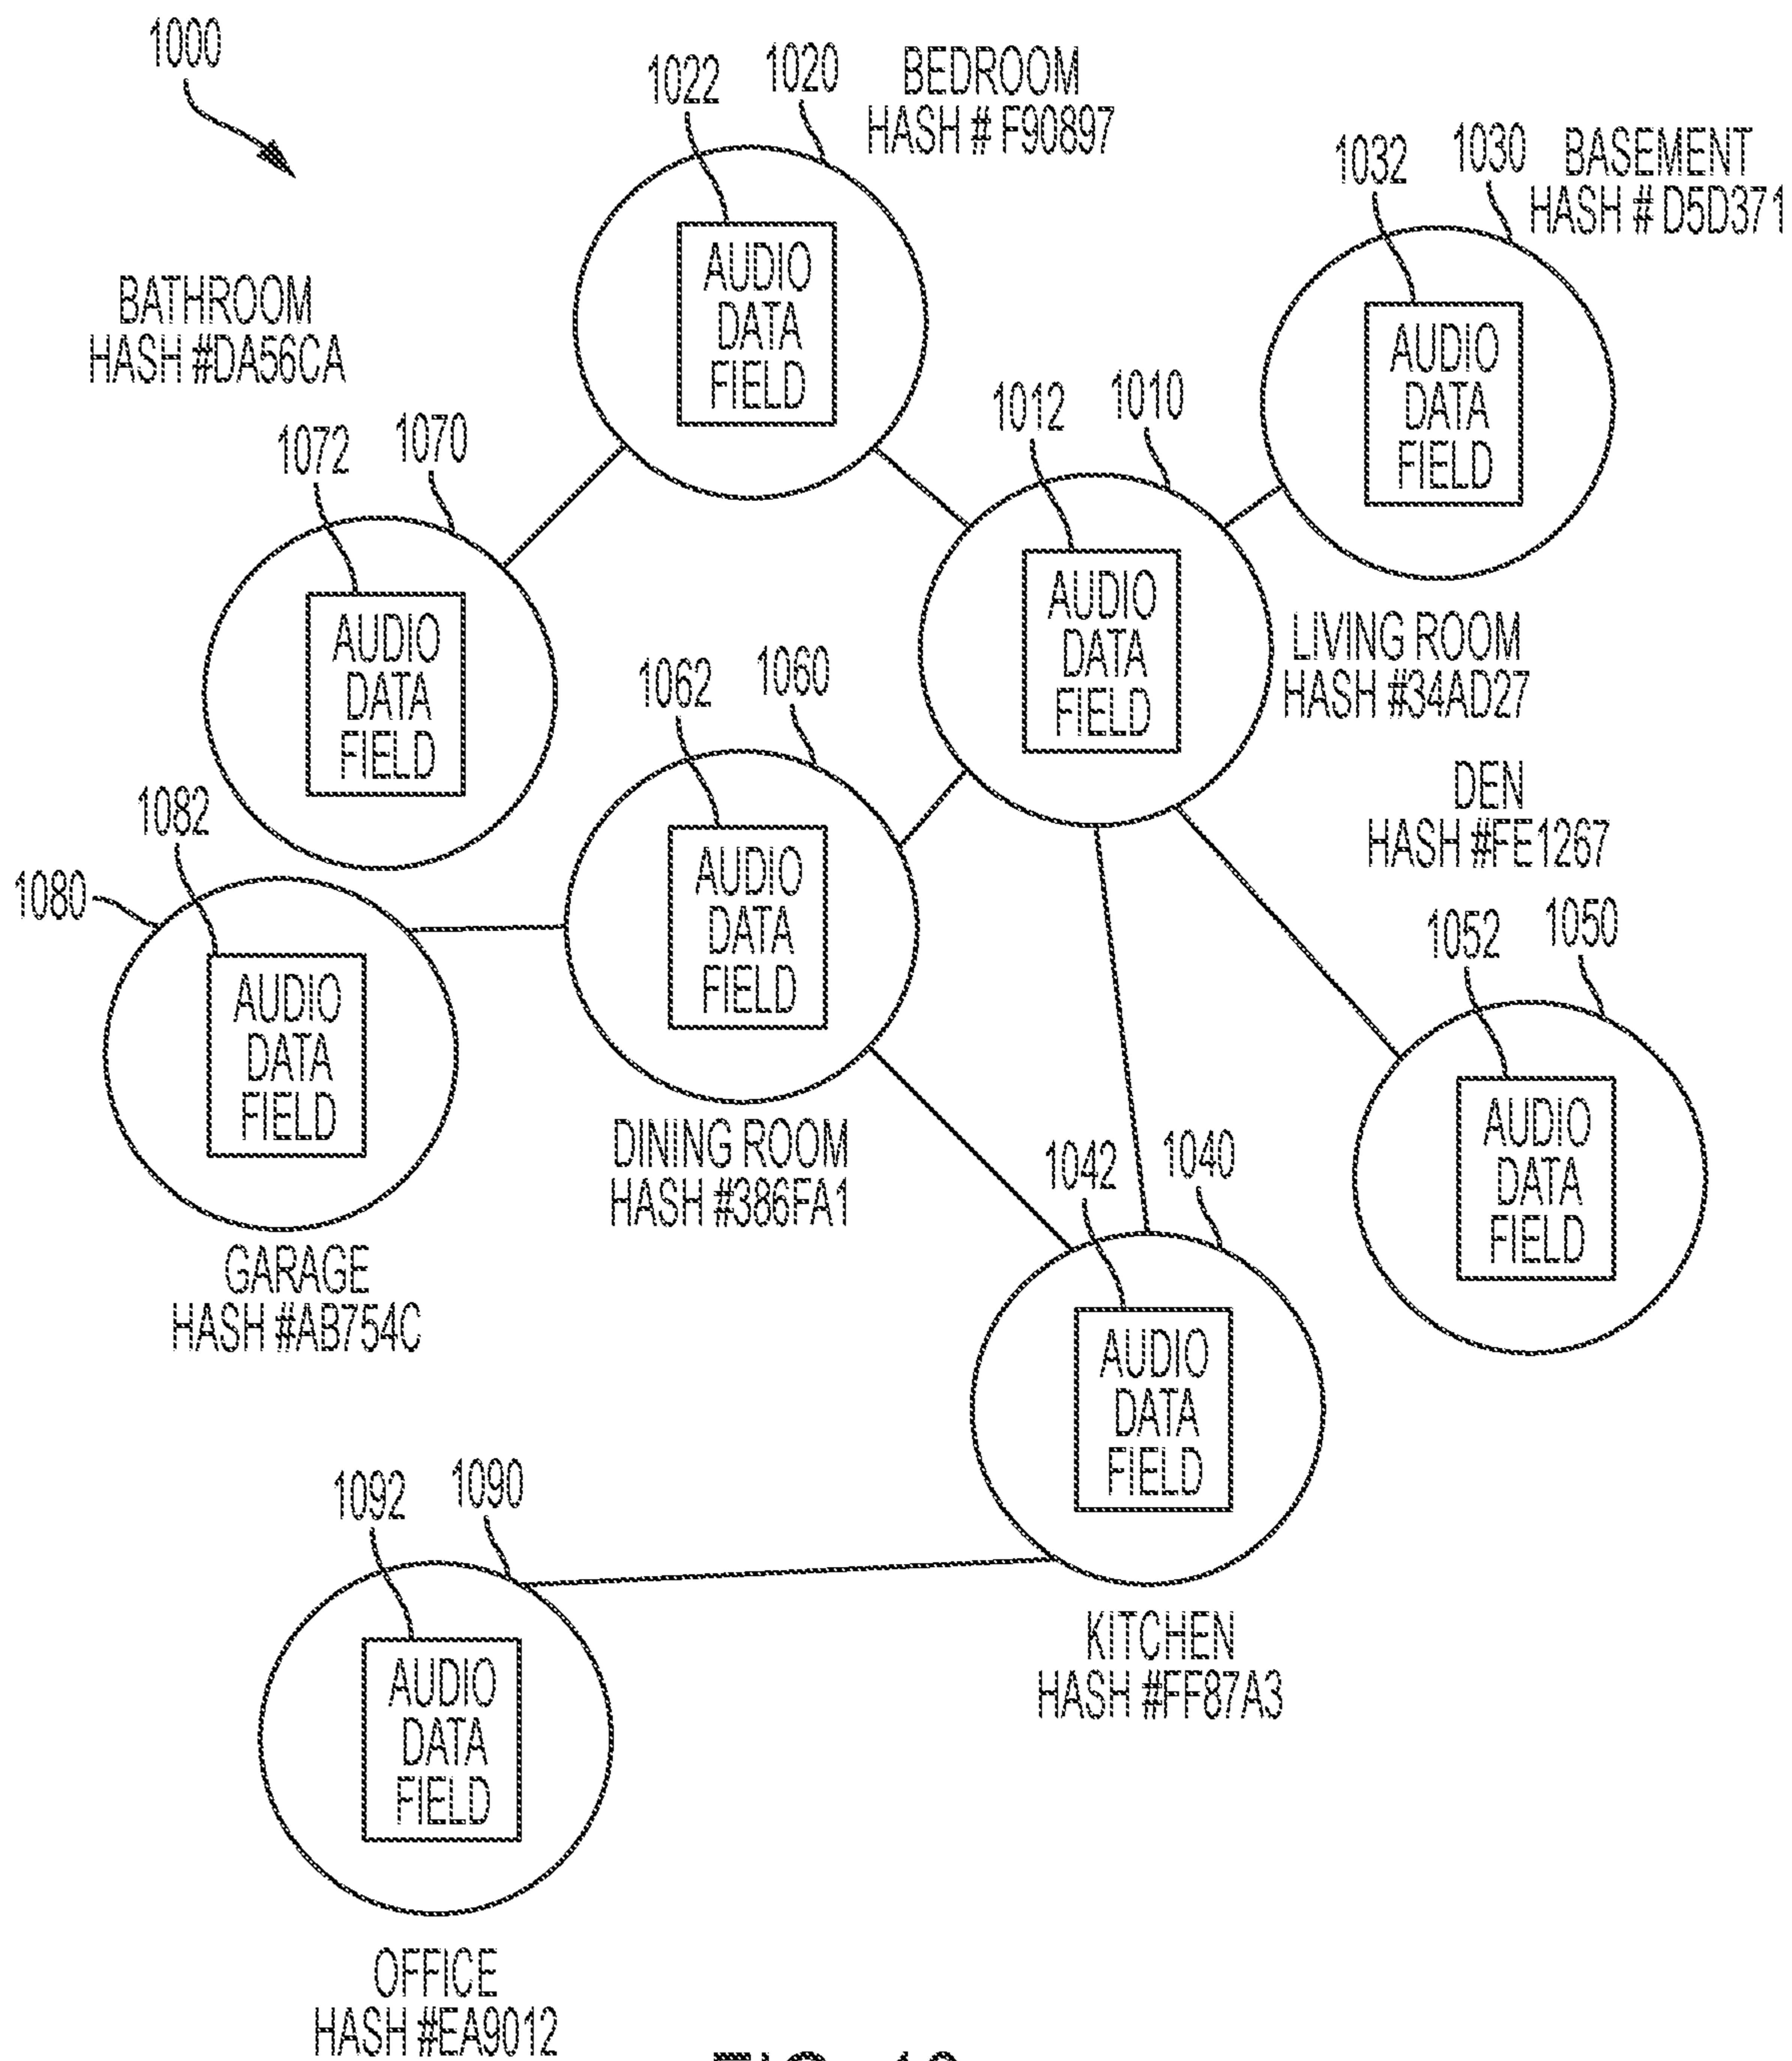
1000

1022 1020 BEDROOM HASH # F90897

AUDIO DATA FIELD

1032 1030 BASEMENT HASH # D5D371

AUDIO DATA FIELD

BATHROOM HASH #DA56CA

1012 1010

1072 1070

AUDIO DATA FIELD

AUDIO DATA FIELD

LIVING ROOM HASH #34AD27

1062 1060

DEN HASH #FE1267

1082

1080

AUDIO DATA FIELD

AUDIO DATA FIELD

1052 1050

AUDIO DATA FIELD

DINING ROOM HASH #386FA1

1042 1040

GARAGE HASH #AB754C

AUDIO DATA FIELD

1092 1090

AUDIO DATA FIELD

KITCHEN HASH #FF87A3

OFFICE HASH #EA9012

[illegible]